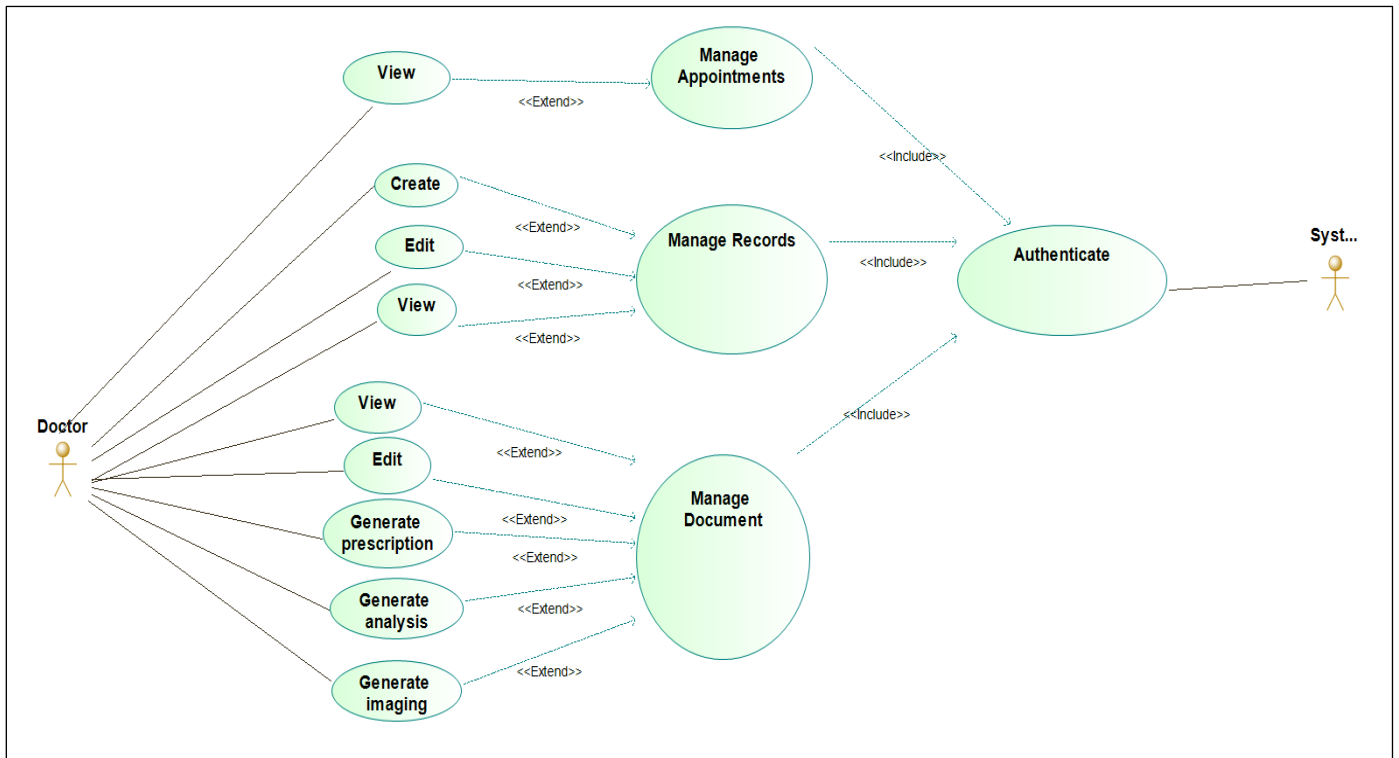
View

<<Extend>>

Manage Appointments

<<Include>>

Create

<<Extend>>

Edit

Manage Records

<<Include>>

Authenticate

Syst...

<<Extend>>

View

<<Extend>>

View

<<Include>>

Doctor

<<Extend>>

Edit

Manage Document

Generate prescription

<<Extend>>

<<Extend>>

Generate analysis

<<Extend>>

Generate imaging

<<Extend>>